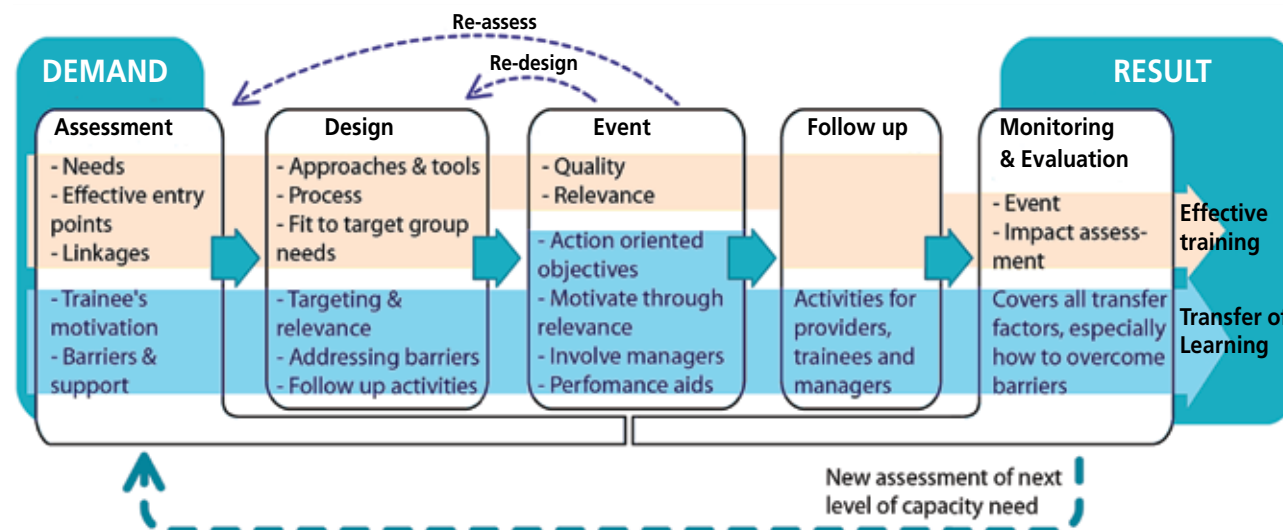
Re-assess

Re-design

DEMAND

RESULT

Assessment

- Needs
- Effective entry points
- Linkages

- Trainee's motivation
- Barriers & support

Design

- Approaches & tools
- Process
- Fit to target group needs

- Targeting & relevance
- Addressing barriers
- Follow up activities

Event

- Quality
- Relevance

- Action oriented objectives
- Motivate through relevance
- Involve managers
- Perfomance aids

Follow up

Activities for providers, trainees and managers

Monitoring & Evaluation

- Event
- Impact assessment

Covers all transfer factors, especially how to overcome barriers

Effective training

Transfer of Learning

New assessment of next level of capacity need